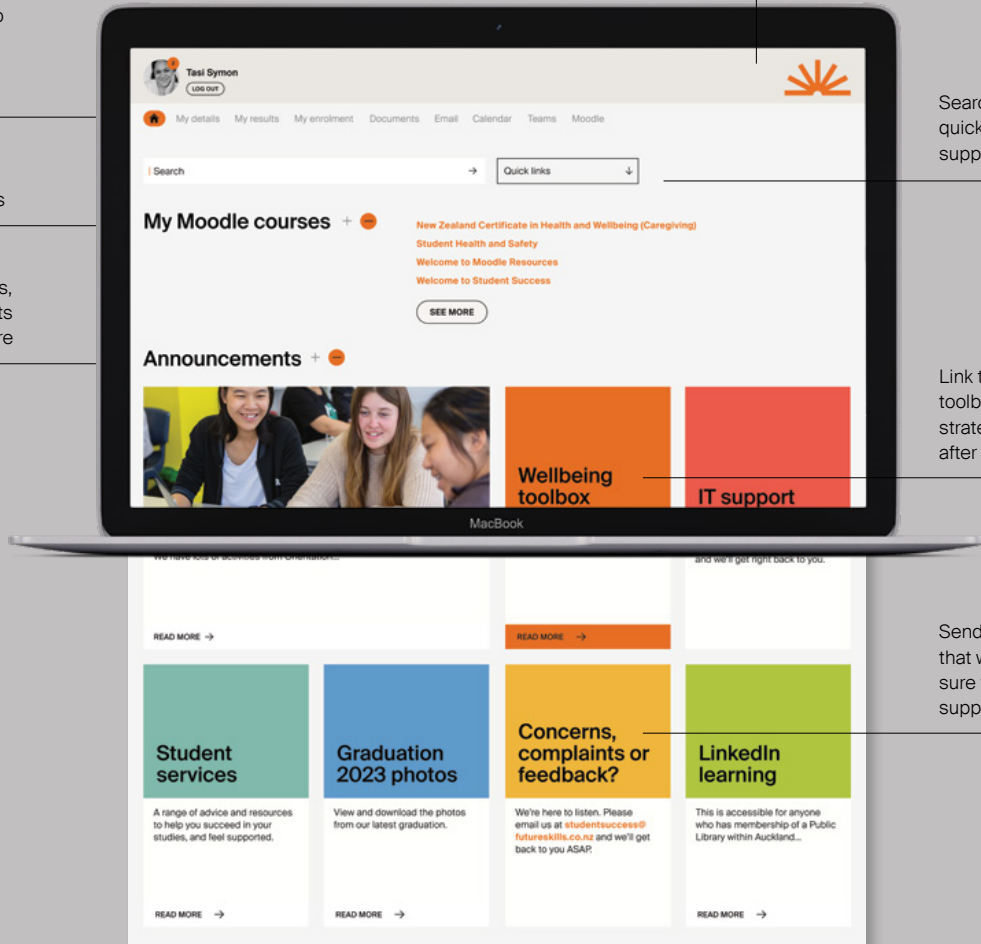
p

s

s,
ts
re

Tasi Symon
LOG OUT

My details My results My enrolment Documents Email Calendar Teams Moodle

Search →

Quick links ↓

Searc
quick
supp

My Moodle courses + −

New Zealand Certificate in Health and Wellbeing (Caregiving)
Student Health and Safety
Welcome to Moodle Resources
Welcome to Student Success

SEE MORE

Announcements + −

Link
toolb
strate
after

Wellbeing toolbox

IT support

MacBook

We have lots of activities from Orientation...

and we'll get right back to you.

READ MORE →

READ MORE →

Send
that v
sure
supp

Student services

A range of advice and resources to help you succeed in your studies, and feel supported.

READ MORE →

Graduation 2023 photos

View and download the photos from our latest graduation.

READ MORE →

Concerns, complaints or feedback?

We're here to listen. Please email us at studentsuccess@futureskills.co.nz and we'll get back to you ASAP.

LinkedIn learning

This is accessible for anyone who has membership of a Public Library within Auckland...

READ MORE →